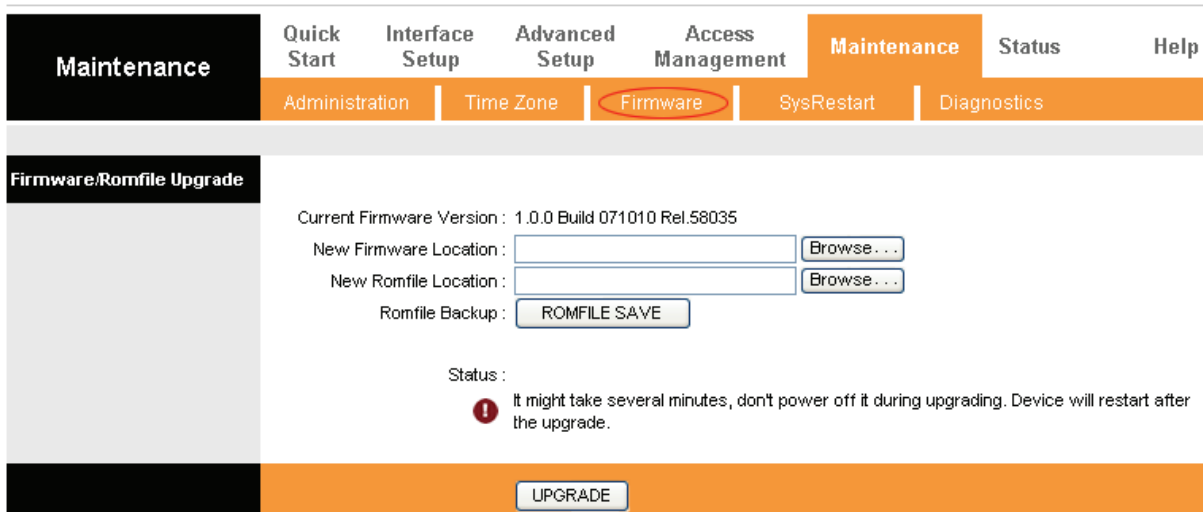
Maintenance

Quick Start | Interface Setup | Advanced Setup | Access Management | Maintenance | Status | Help

Administration | Time Zone | Firmware | SysRestart | Diagnostics

Firmware/Romfile Upgrade

Current Firmware Version : 1.0.0 Build 071010 Rel.58035

New Firmware Location : Browse...

New Romfile Location : Browse...

Romfile Backup : ROMFILE SAVE

Status :

It might take several minutes, don't power off it during upgrading. Device will restart after the upgrade.

UPGRADE